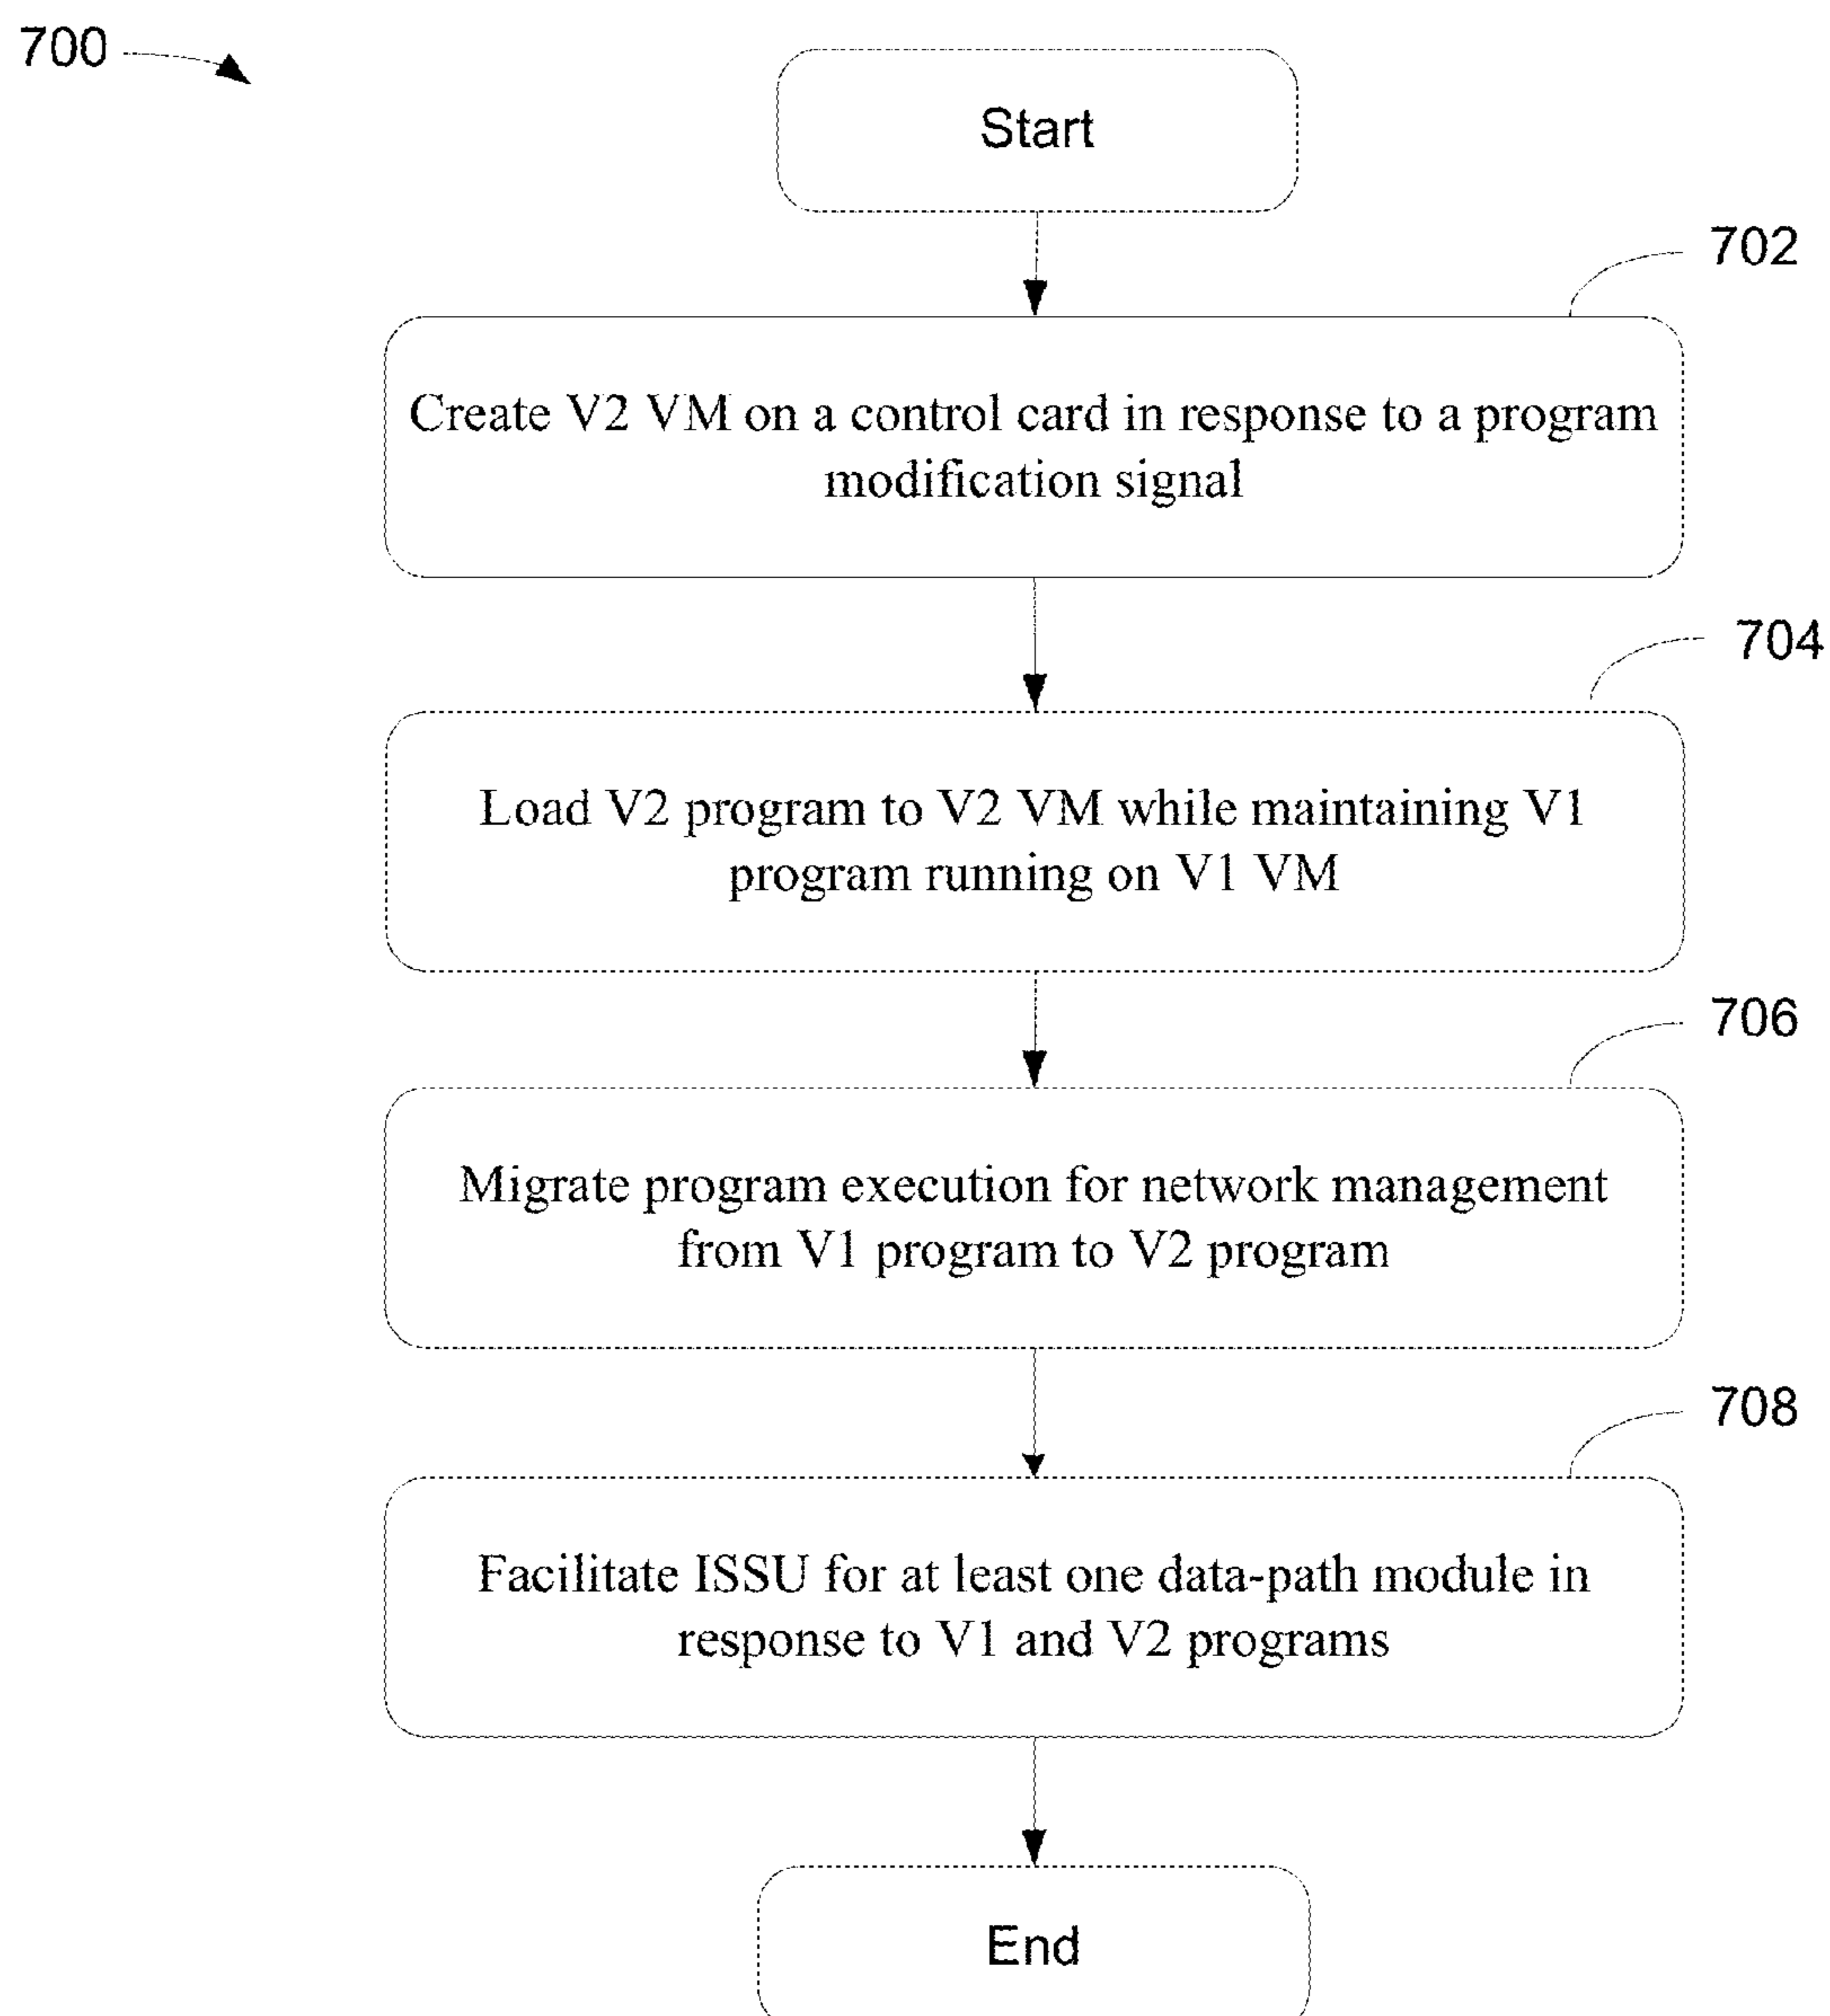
700

Start

702

Create V2 VM on a control card in response to a program modification signal

704

Load V2 program to V2 VM while maintaining V1 program running on V1 VM

706

Migrate program execution for network management from V1 program to V2 program

708

Facilitate ISSU for at least one data-path module in response to V1 and V2 programs

End